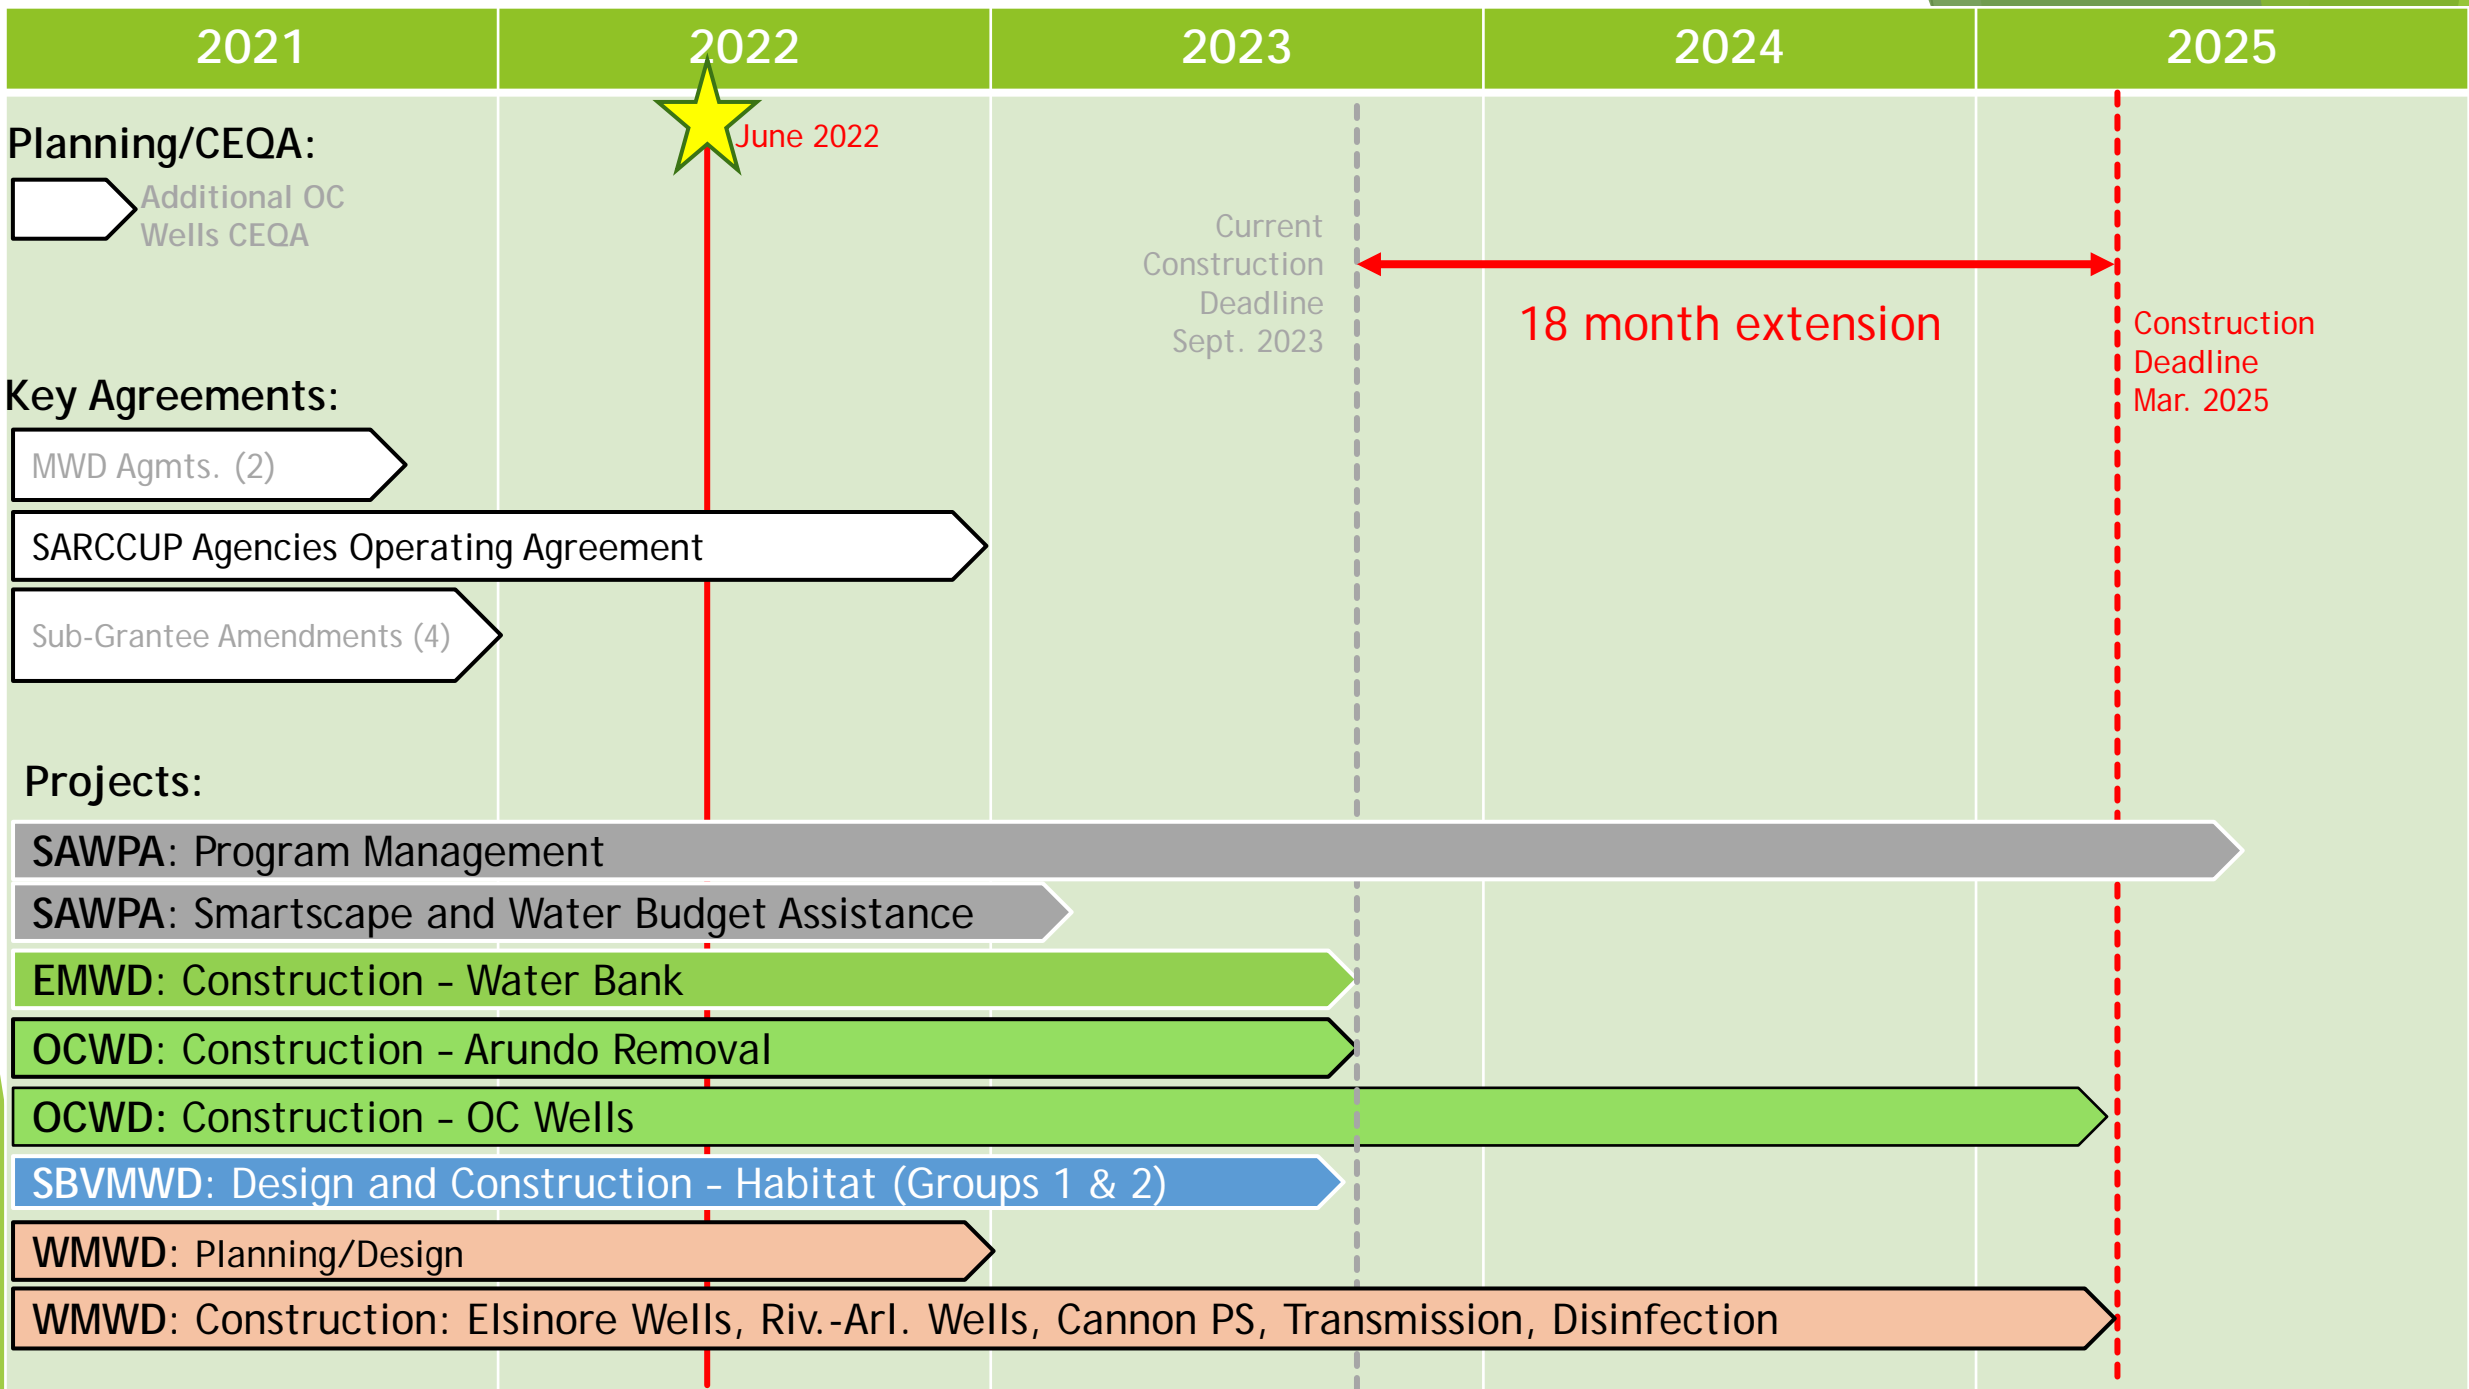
| 2021 | 2022 | 2023 | 2024 | 2025 |
|---|---|---|---|---|

June 2022

Planning/CEQA:

Additional OC Wells CEQA

Current Construction Deadline Sept. 2023

18 month extension

Construction Deadline Mar. 2025

Key Agreements:

MWD Agmts. (2)

SARCCUP Agencies Operating Agreement

Sub-Grantee Amendments (4)

Projects:

SAWPA: Program Management

SAWPA: Smartscape and Water Budget Assistance

EMWD: Construction – Water Bank

OCWD: Construction – Arundo Removal

OCWD: Construction – OC Wells

SBVMWD: Design and Construction – Habitat (Groups 1 & 2)

WMWD: Planning/Design

WMWD: Construction: Elsinore Wells, Riv.-Arl. Wells, Cannon PS, Transmission, Disinfection